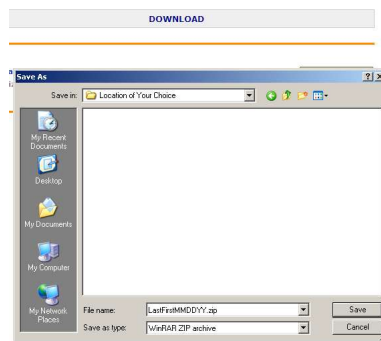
DOWNLOAD

Save As

Save in: Location of Your Choice

My Recent Documents

Desktop

My Documents

My Computer

My Network Places

File name: LastFirstMMDDYY.zip

Save as type: WinRAR ZIP archive

Save

Cancel